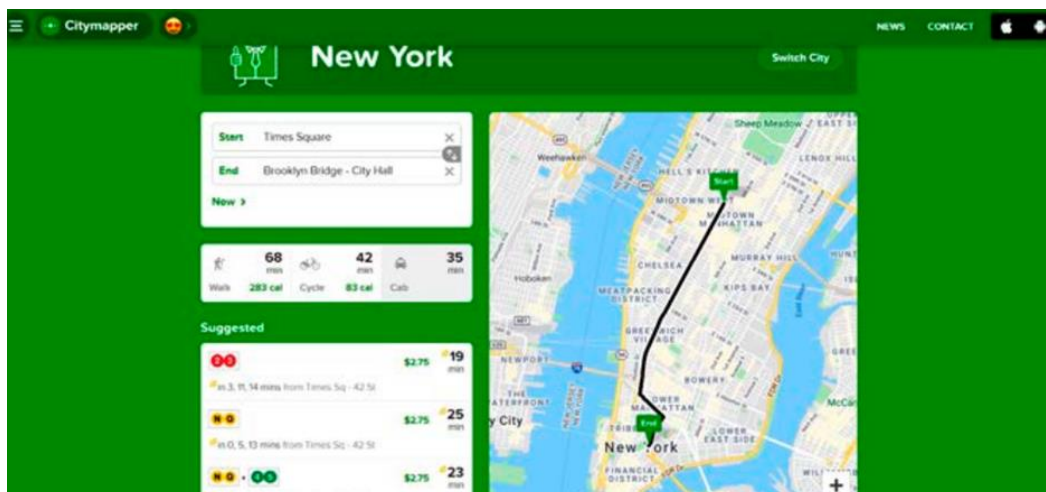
Citymapper

NEWS CONTACT

New York

Switch City

Start Times Square

End Brooklyn Bridge - City Hall

New >

68 min Walk 283 cal

42 min Cycle 83 cal

35 min Cab

Suggested

2 3 $2.75 19 min
in 3, 11, 14 mins from Times Sq - 42 St

N Q $2.75 25 min
in 0, 5, 13 mins from Times Sq - 42 St

N Q · 4 5 $2.75 23 min

Sheep Meadow EAST SI
Weehawken
HELL'S KITCHEN
LENOX HILL
Start
MIDTOWN WEST
MIDTOWN MANHATTAN
CHELSEA
MURRAY HILL
Hoboken
MEATPACKING DISTRICT
KIPS BAY
GREENWICH VILLAGE
NEWPORT
BOWERY
ATERFRONT
y City
LOWER MANHATTAN
End
LOWER EAST SIDE
New York
FINANCIAL DISTRICT
McCar
WILL
+